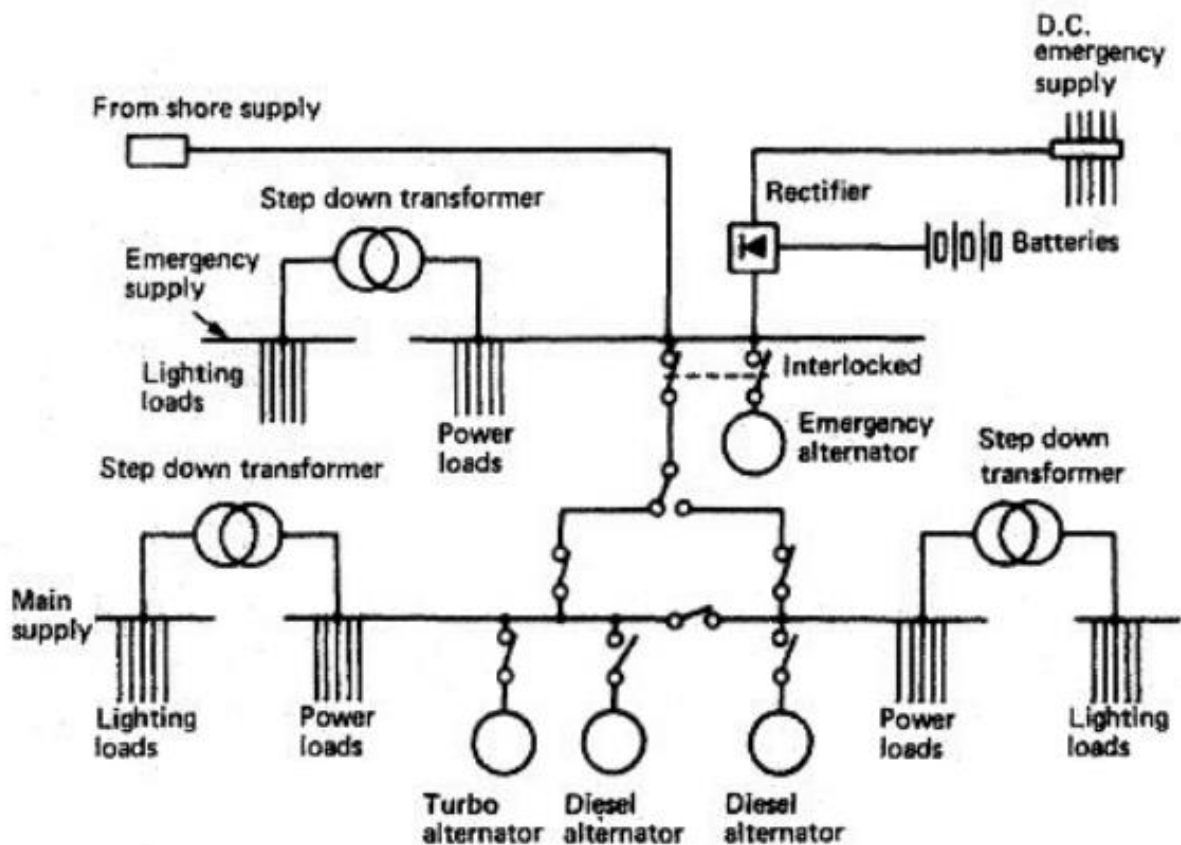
D.C. emergency supply

From shore supply

Rectifier

Step down transformer

Batteries

Emergency supply

Lighting loads

Power loads

Interlocked

Emergency alternator

Step down transformer

Step down transformer

Main supply

Lighting loads

Power loads

Power loads

Lighting loads

Turbo alternator

Diesel alternator

Diesel alternator